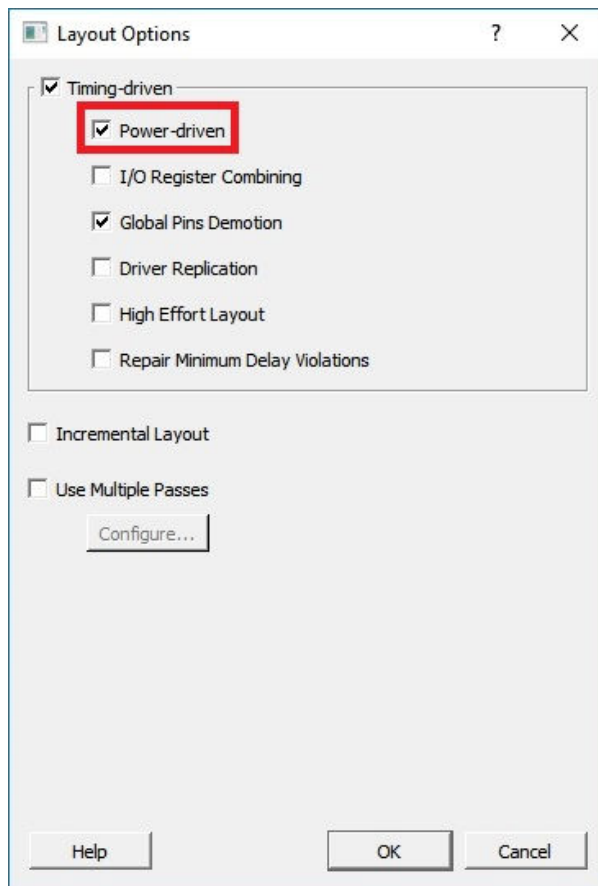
Layout Options ? ×

Timing-driven

Power-driven

I/O Register Combining

Global Pins Demotion

Driver Replication

High Effort Layout

Repair Minimum Delay Violations

Incremental Layout

Use Multiple Passes

Configure...

Help OK Cancel